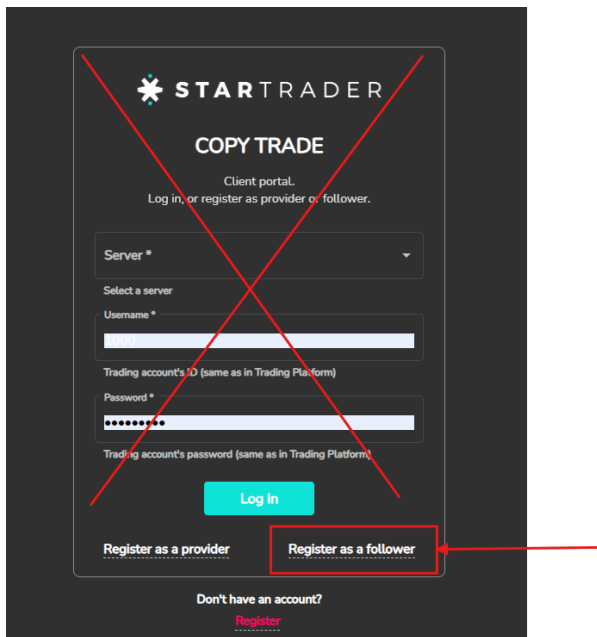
STARTRADER

COPY TRADE

Client portal.
Log in, or register as provider or follower.

Server *

Select a server

Username *

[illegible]

Trading account's ID (same as in Trading Platform)

Password *

•••••••••

Trading account's password (same as in Trading Platform)

Log In

Register as a provider

Register as a follower

Don't have an account?

Register